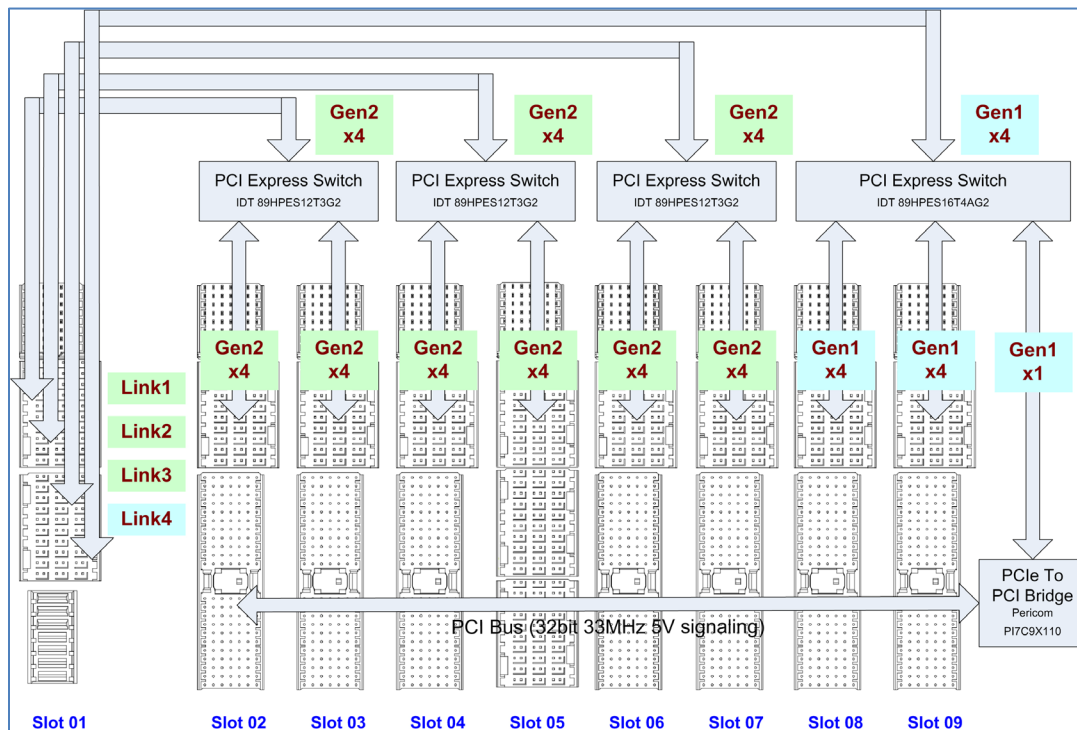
Gen2 x4

Gen2 x4

Gen2 x4

Gen1 x4

PCI Express Switch
IDT 89HPES12T3G2

PCI Express Switch
IDT 89HPES12T3G2

PCI Express Switch
IDT 89HPES12T3G2

PCI Express Switch
IDT 89HPES16T4AG2

Gen2 x4

Gen2 x4

Gen2 x4

Gen2 x4

Gen2 x4

Gen2 x4

Gen1 x4

Gen1 x4

Gen1 x1

Link1

Link2

Link3

Link4

PCIe To PCI Bridge
Pericom
PI7C9X110

PCI Bus (32bit 33MHz 5V signaling)

Slot 01 Slot 02 Slot 03 Slot 04 Slot 05 Slot 06 Slot 07 Slot 08 Slot 09